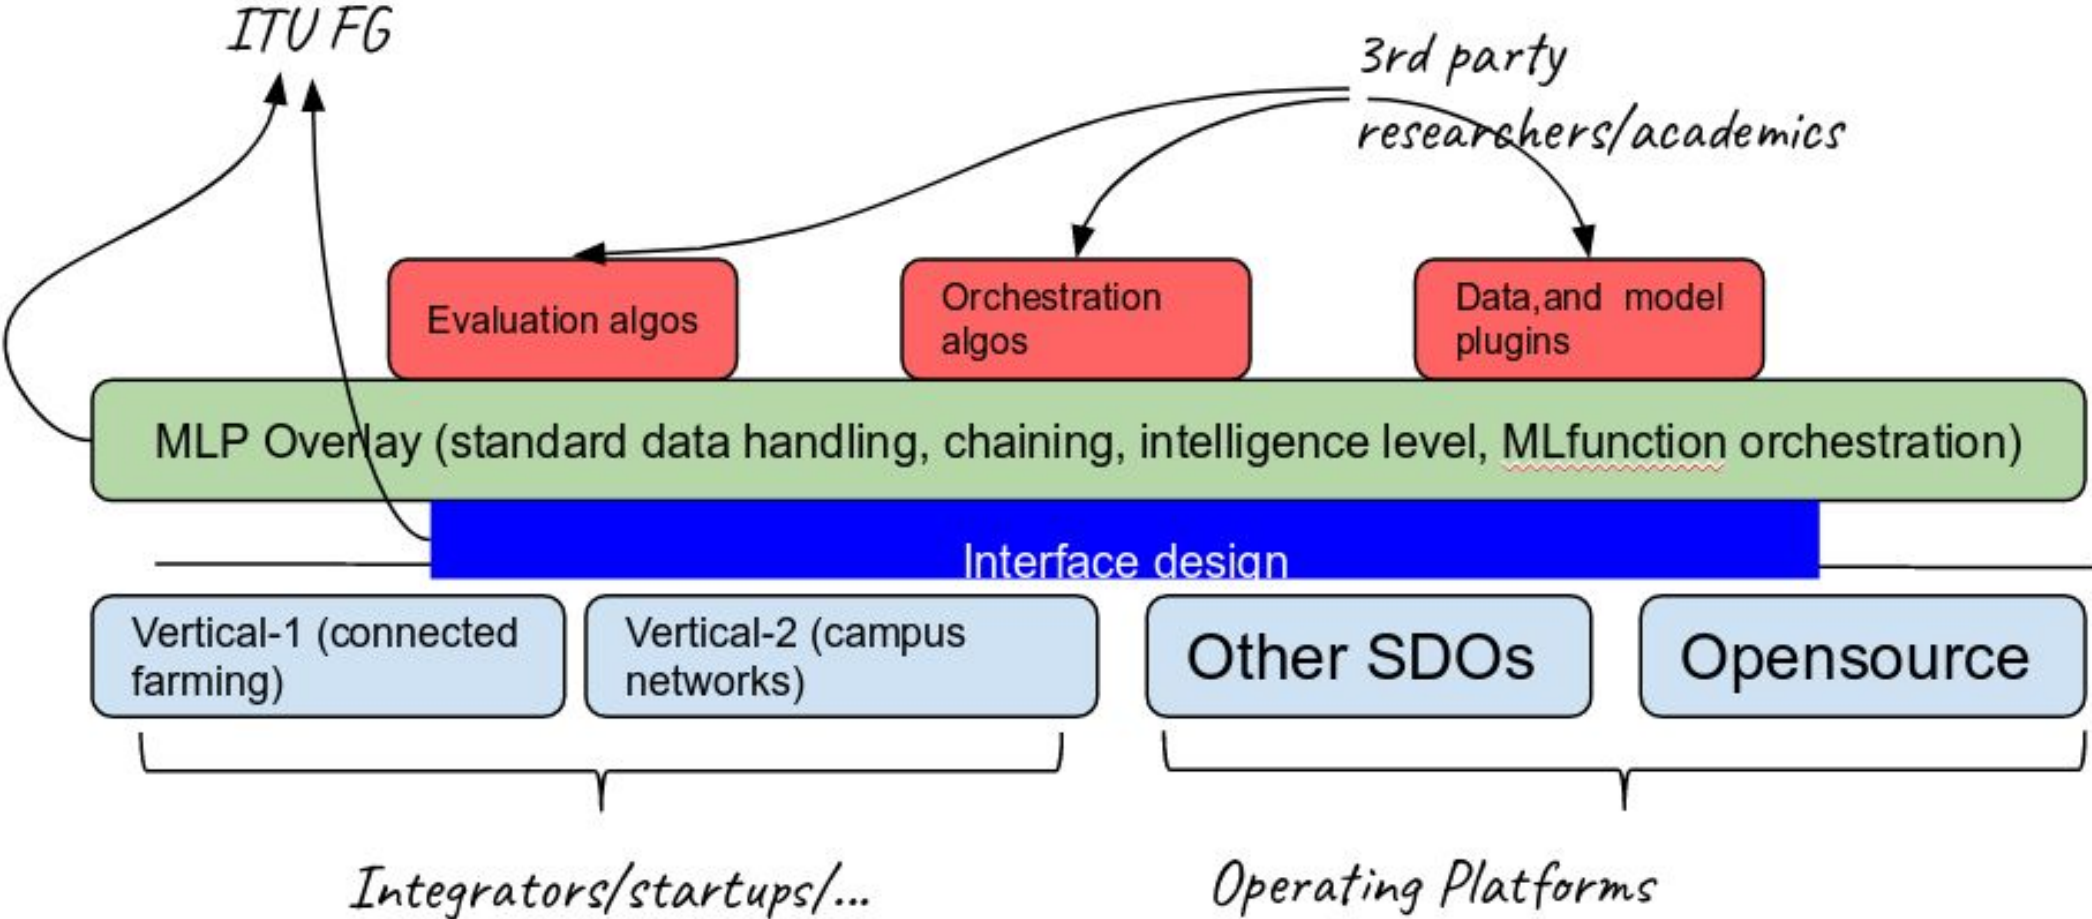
ITU FG

3rd party researchers/academics

Evaluation algos

Orchestration algos

Data,and model plugins

MLP Overlay (standard data handling, chaining, intelligence level, MLfunction orchestration)

Interface design

Vertical-1 (connected farming)

Vertical-2 (campus networks)

Other SDOs

Opensource

Integrators/startups/...

Operating Platforms